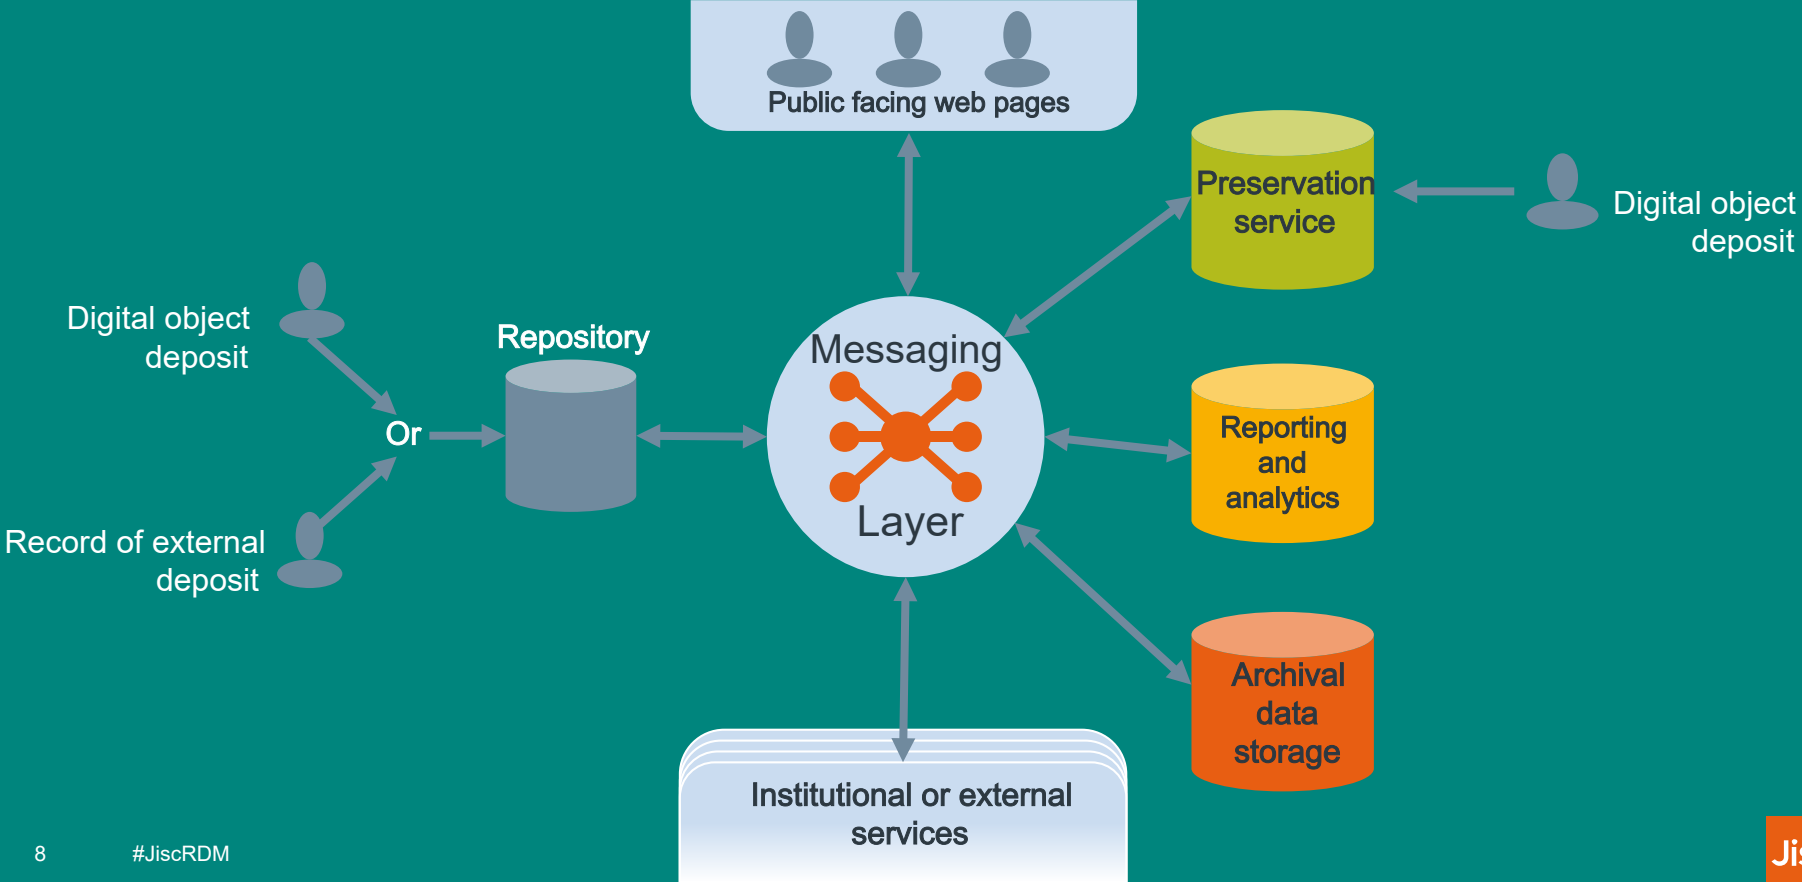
Public facing web pages

Preservation service

Digital object deposit

Digital object deposit

Repository

Messaging

Layer

Or

Record of external deposit

Reporting and analytics

Archival data storage

Institutional or external services

8

#JiscRDM

Ji